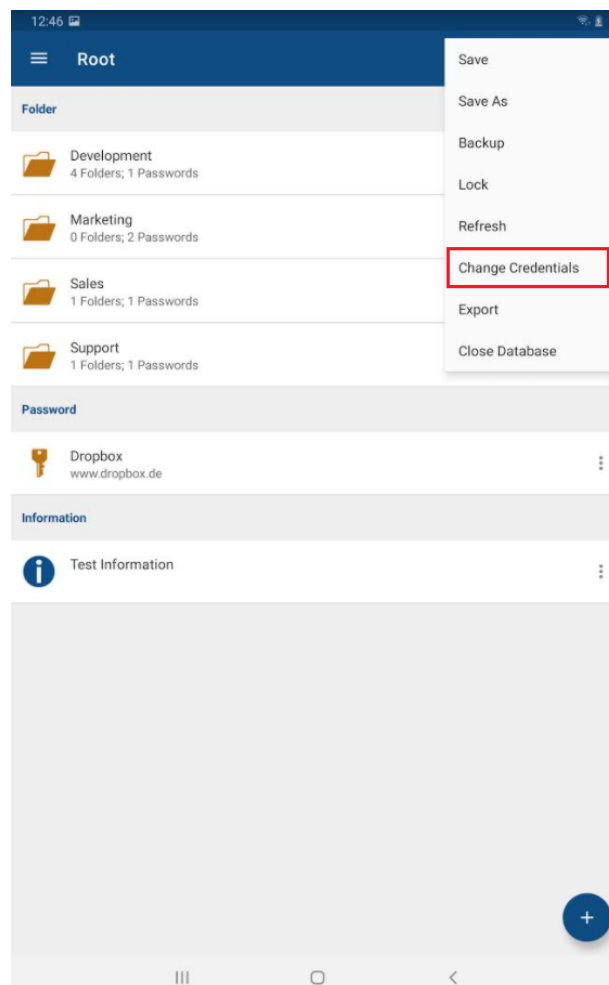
12:46

Root

Folder

Development
4 Folders; 1 Passwords

Marketing
0 Folders; 2 Passwords

Sales
1 Folders; 1 Passwords

Support
1 Folders; 1 Passwords

Password

Dropbox
www.dropbox.de

Information

Test Information

Save
Save As
Backup
Lock
Refresh
Change Credentials
Export
Close Database

+